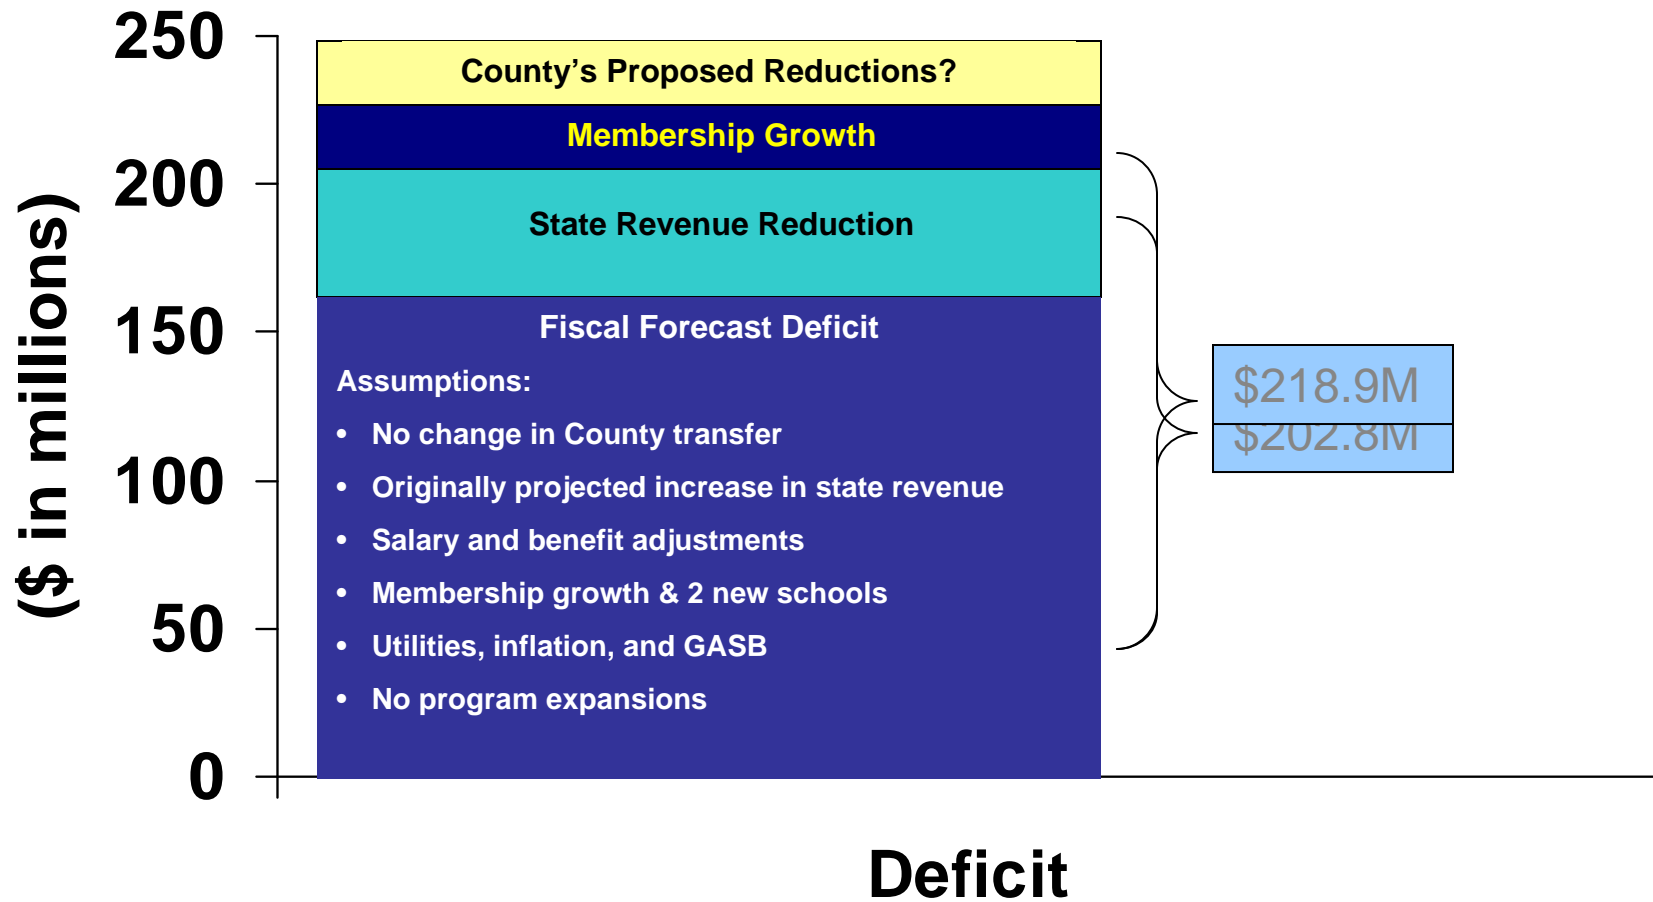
250
200
150
100
50
0

($ in millions)

County’s Proposed Reductions?

Membership Growth

State Revenue Reduction

Fiscal Forecast Deficit

Assumptions:

- No change in County transfer
- Originally projected increase in state revenue
- Salary and benefit adjustments
- Membership growth & 2 new schools
- Utilities, inflation, and GASB
- No program expansions

$218.9M
$202.8M

Deficit